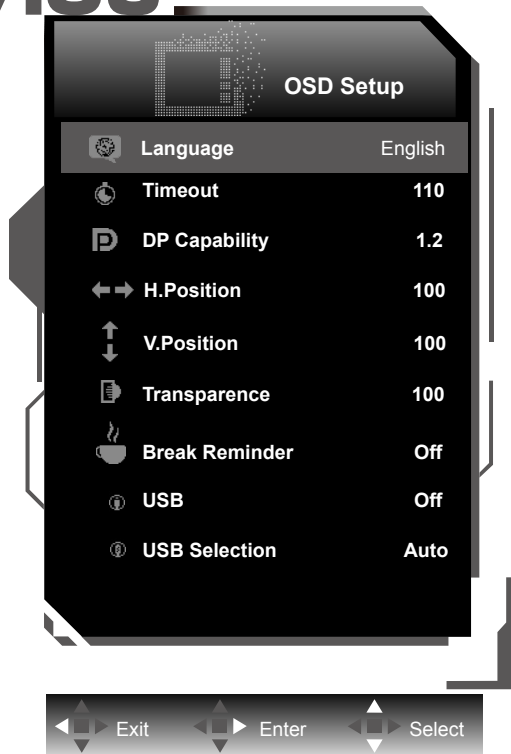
OSD Setup

| | |
|---|---|
| Language | English |
| Timeout | 110 |
| DP Capability | 1.2 |
| H.Position | 100 |
| V.Position | 100 |
| Transparence | 100 |
| Break Reminder | Off |
| USB | Off |
| USB Selection | Auto |

Exit Enter Select